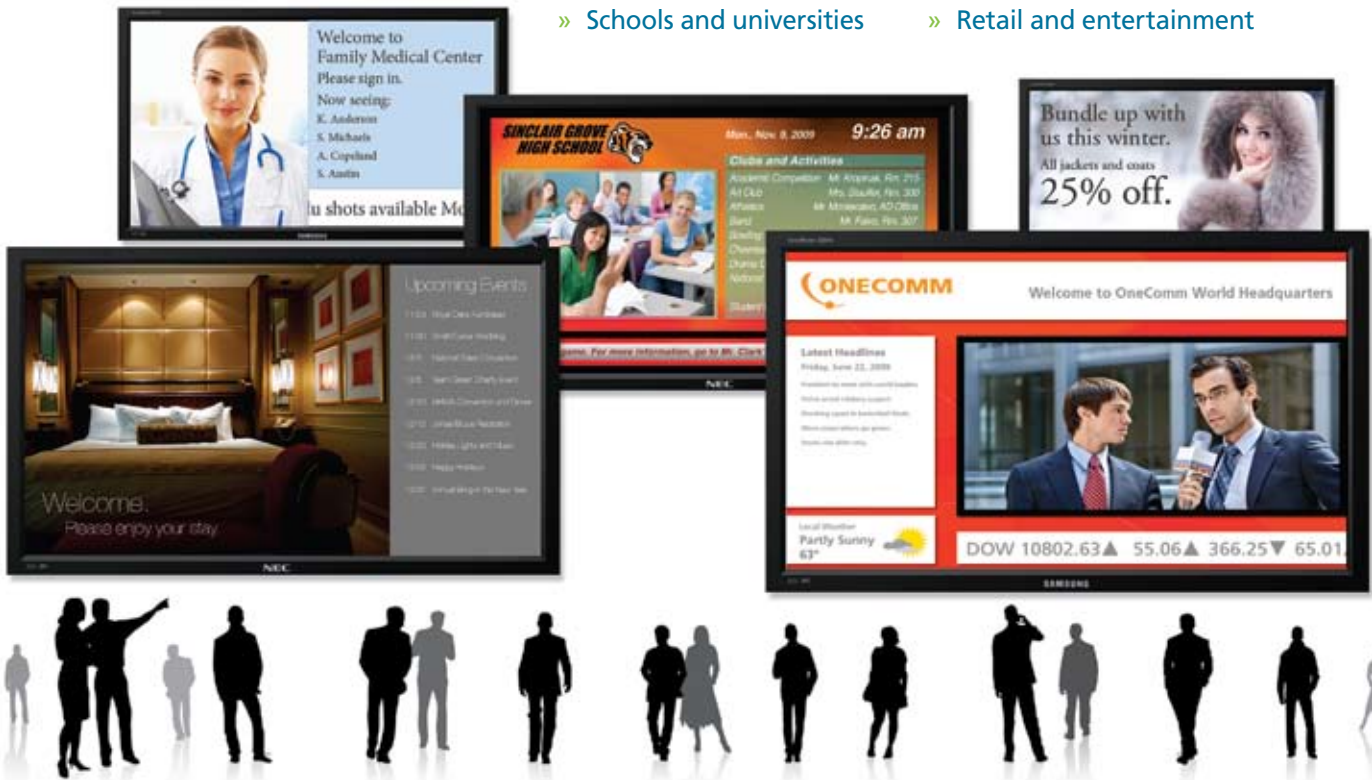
» Schools and universities

» Retail and entertainment

Welcome to Family Medical Center
Please sign in.
Now seeing:
K. Anderson
S. Michaels
A. Copeland
S. Austin
lu shots available Mo

SAMSUNG

SINCLAIR GROVE HIGH SCHOOL

Mon., Nov. 9, 2009

9:26 am

Clubs and Activities

Academic Competition Mr. Kropnak, Rm. 215
Art Club Mrs. Stouffer, Rm. 300
Athletics Mr. Minkewicz, AD Office
Band Mr. Fabro, Rm. 307
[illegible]

game. For more information, go to Mr. Clark

NEC

Bundle up with us this winter.
All jackets and coats
25% off.

Upcoming Events

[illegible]

Welcome.
Please enjoy your stay.

NEC

ONECOMM

Welcome to OneComm World Headquarters

Latest Headlines
Friday, June 22, 2009

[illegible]

Local Weather
Partly Sunny
63°

DOW 10802.63▲ 55.06▲ 366.25▼ 65.01

SAMSUNG